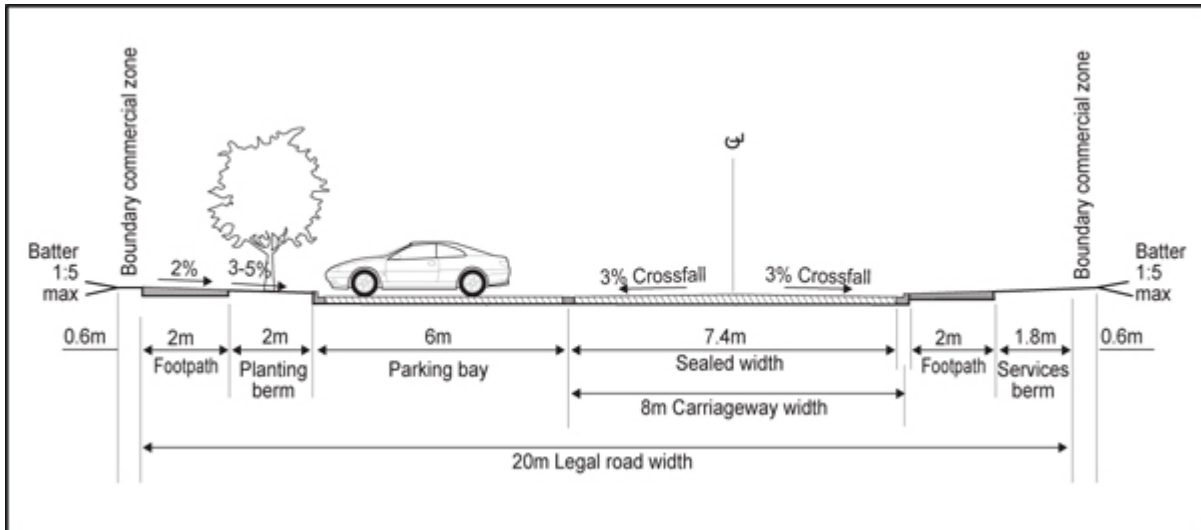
Boundary commercial zone

Boundary commercial zone

℄

Batter 1:5 max

2%

3-5%

3% Crossfall

3% Crossfall

Batter 1:5 max

0.6m

2m Footpath

2m Planting berm

6m Parking bay

7.4m Sealed width

2m Footpath

1.8m Services berm

0.6m

8m Carriageway width

20m Legal road width